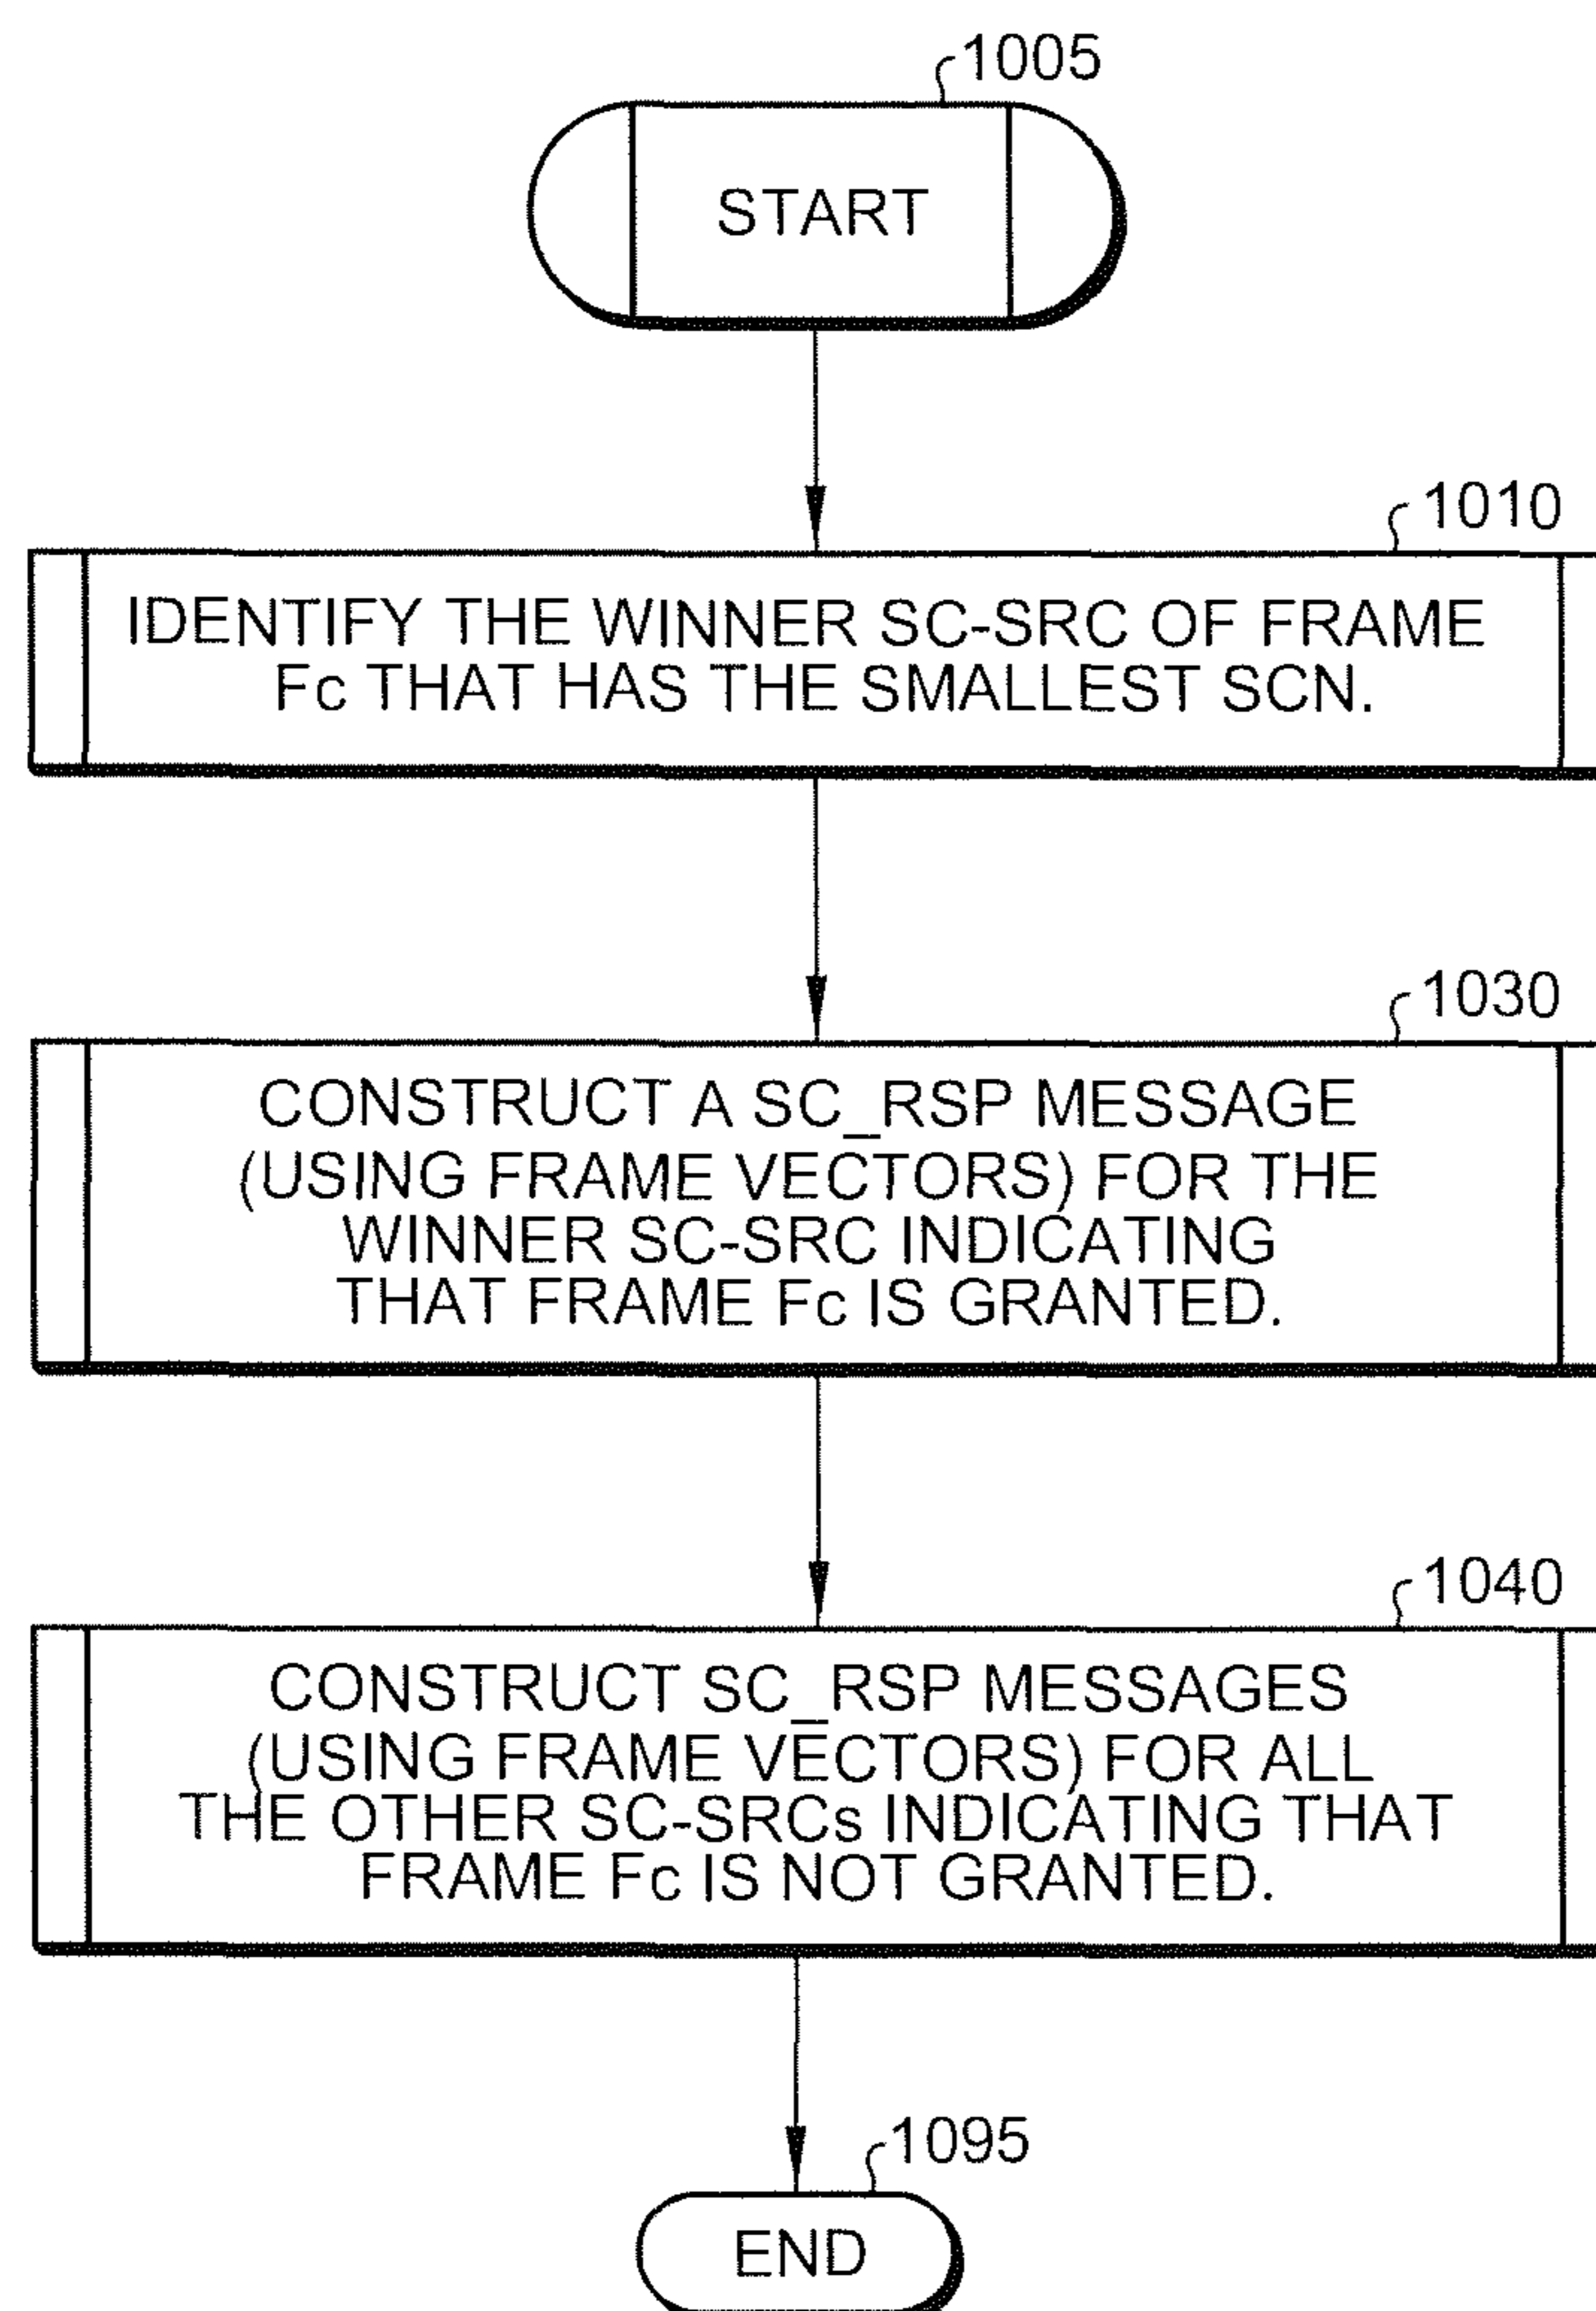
1005

START

1010

IDENTIFY THE WINNER SC-SRC OF FRAME Fc THAT HAS THE SMALLEST SCN.

1030

CONSTRUCT A SC_RSP MESSAGE (USING FRAME VECTORS) FOR THE WINNER SC-SRC INDICATING THAT FRAME Fc IS GRANTED.

1040

CONSTRUCT SC_RSP MESSAGES (USING FRAME VECTORS) FOR ALL THE OTHER SC-SRCs INDICATING THAT FRAME Fc IS NOT GRANTED.

1095

END